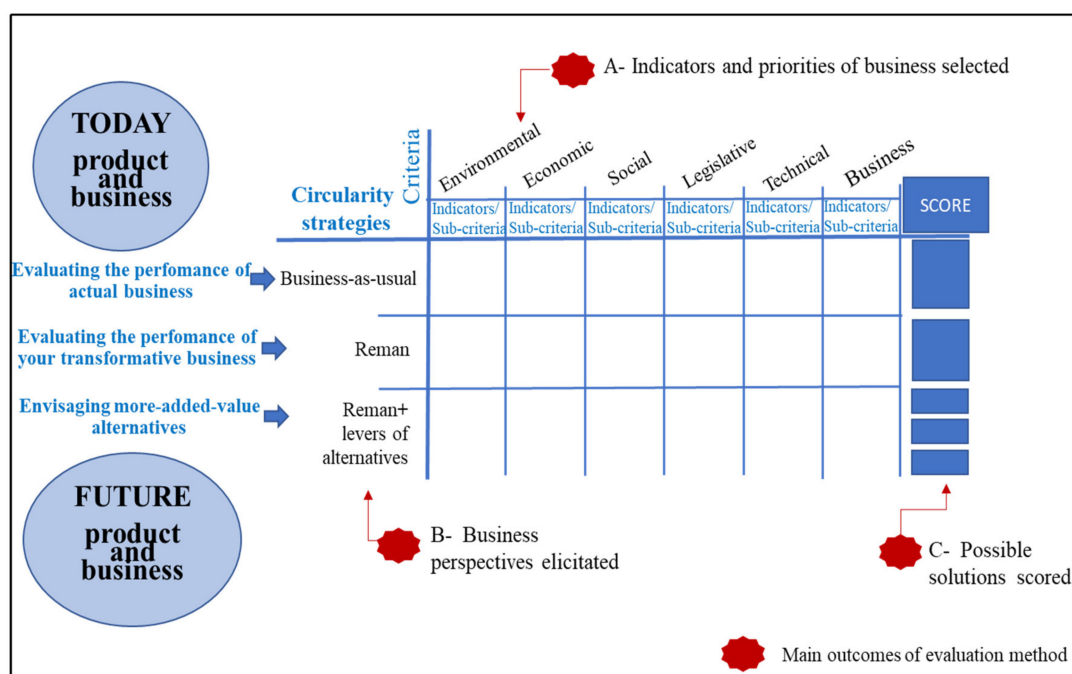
A- Indicators and priorities of business selected

TODAY
product and business

Criteria

Circularity strategies

| | Environmental | Economic | Social | Legislative | Technical | Business | SCORE |
|---|---|---|---|---|---|---|---|
| | Indicators/ Sub-criteria | Indicators/ Sub-criteria | Indicators/ Sub-criteria | Indicators/ Sub-criteria | Indicators/ Sub-criteria | Indicators/ Sub-criteria | |
| Business-as-usual | | | | | | | |
| Reman | | | | | | | |
| Reman+ levers of alternatives | | | | | | | |

Evaluating the perfomance of actual business

Evaluating the perfomance of your transformative business

Envisaging more-added-value alternatives

FUTURE
product and business

B- Business perspectives elicitated

C- Possible solutions scored

Main outcomes of evaluation method